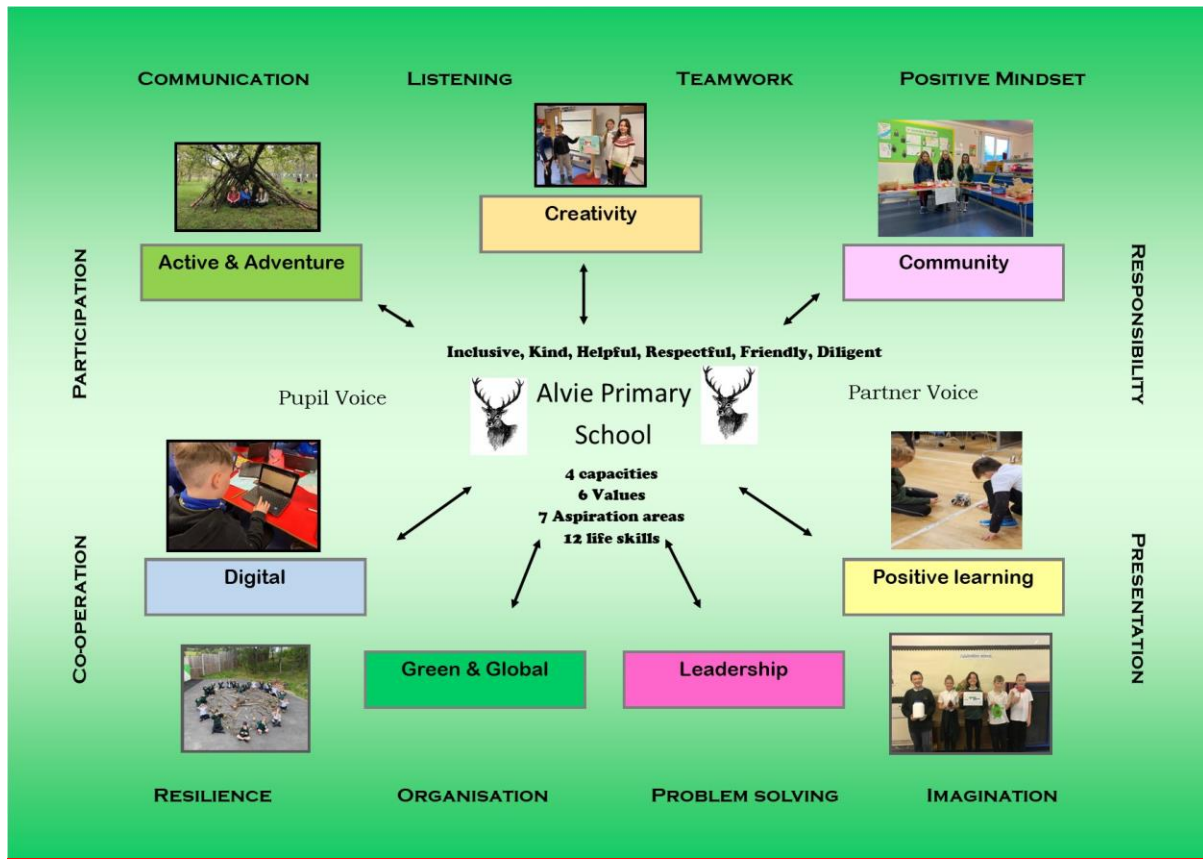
COMMUNICATION LISTENING TEAMWORK POSITIVE MINDSET

Creativity

Active & Adventure

Community

PARTICIPATION

RESPONSIBILITY

Inclusive, Kind, Helpful, Respectful, Friendly, Diligent

Pupil Voice

Alvie Primary School

Partner Voice

4 capacities
6 Values
7 Aspiration areas
12 life skills

Digital

Positive learning

CO-OPERATION

PRESENTATION

Green & Global

Leadership

RESILIENCE ORGANISATION PROBLEM SOLVING IMAGINATION